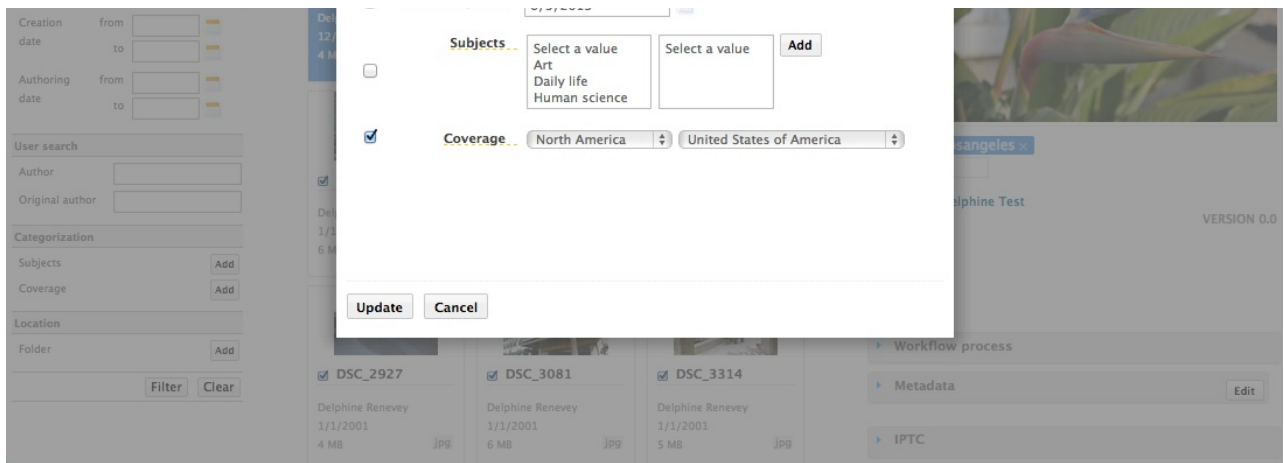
Creation date from
to
Authoring date from
to

User search
Author
Original author

Categorization
Subjects Add
Coverage Add

Location
Folder Add

Filter Clear

Subjects
Select a value
Art
Daily life
Human science
Select a value
Add

Coverage North America United States of America

Update Cancel

DSC_2927
Delphine Renevey
1/1/2001
4 MB jpg

DSC_3081
Delphine Renevey
1/1/2001
6 MB jpg

DSC_3314
Delphine Renevey
1/1/2001
5 MB jpg

losangeles ×

Delphine Test

VERSION 0.0

Workflow process

Metadata Edit

IPTC